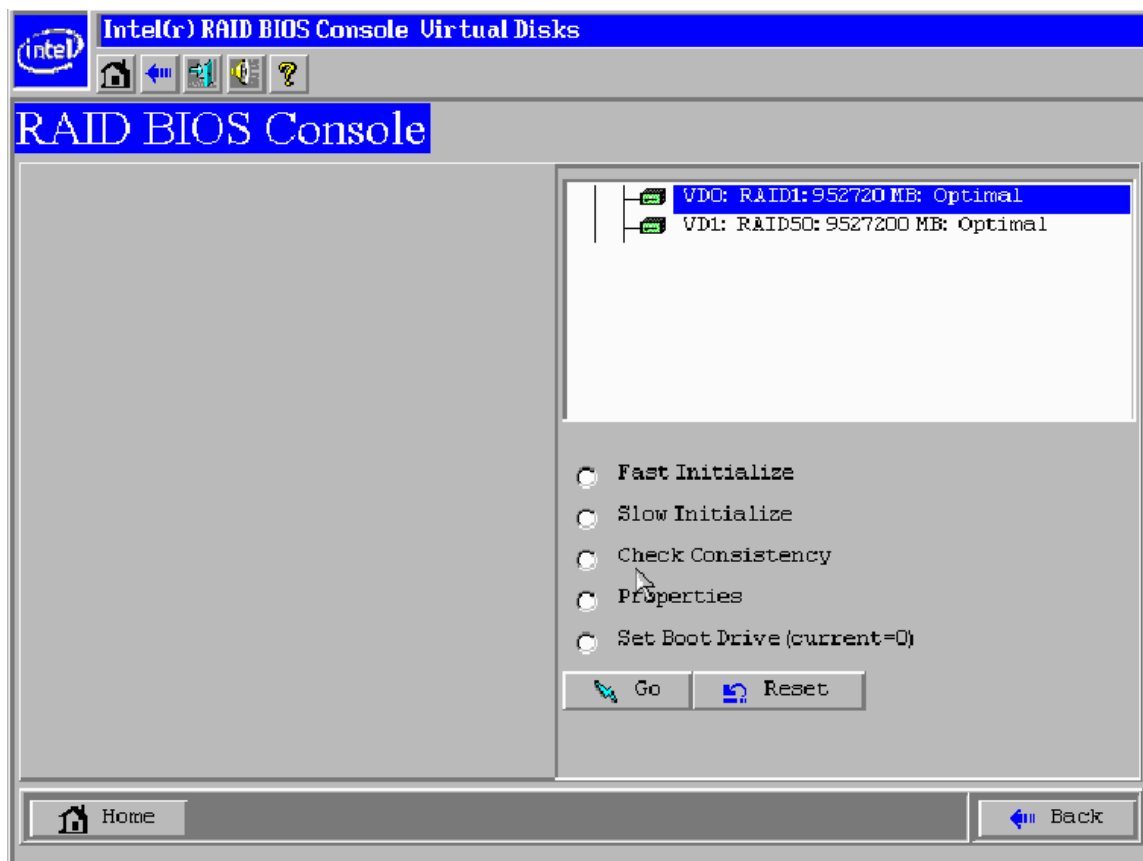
intel

Intel(r) RAID BIOS Console Virtual Disks

RAID BIOS Console

VD0: RAID1: 952720 MB: Optimal
VD1: RAID50: 9527200 MB: Optimal

Fast Initialize
Slow Initialize
Check Consistency
Properties
Set Boot Drive (current=0)

Go
Reset

Home
Back